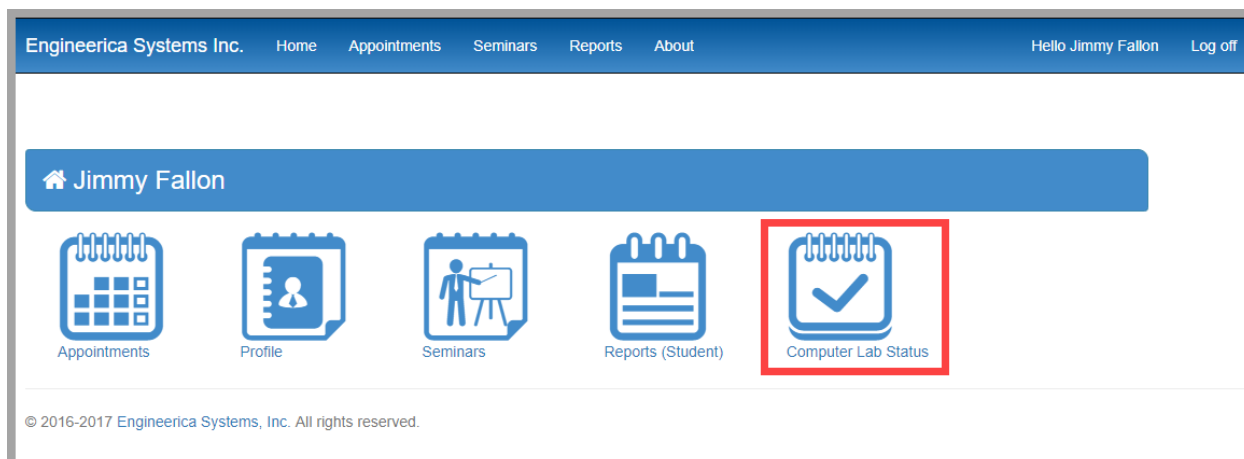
Engineerica Systems Inc. Home Appointments Seminars Reports About Hello Jimmy Fallon Log off

Jimmy Fallon

Appointments Profile Seminars Reports (Student) Computer Lab Status

© 2016-2017 Engineerica Systems, Inc. All rights reserved.